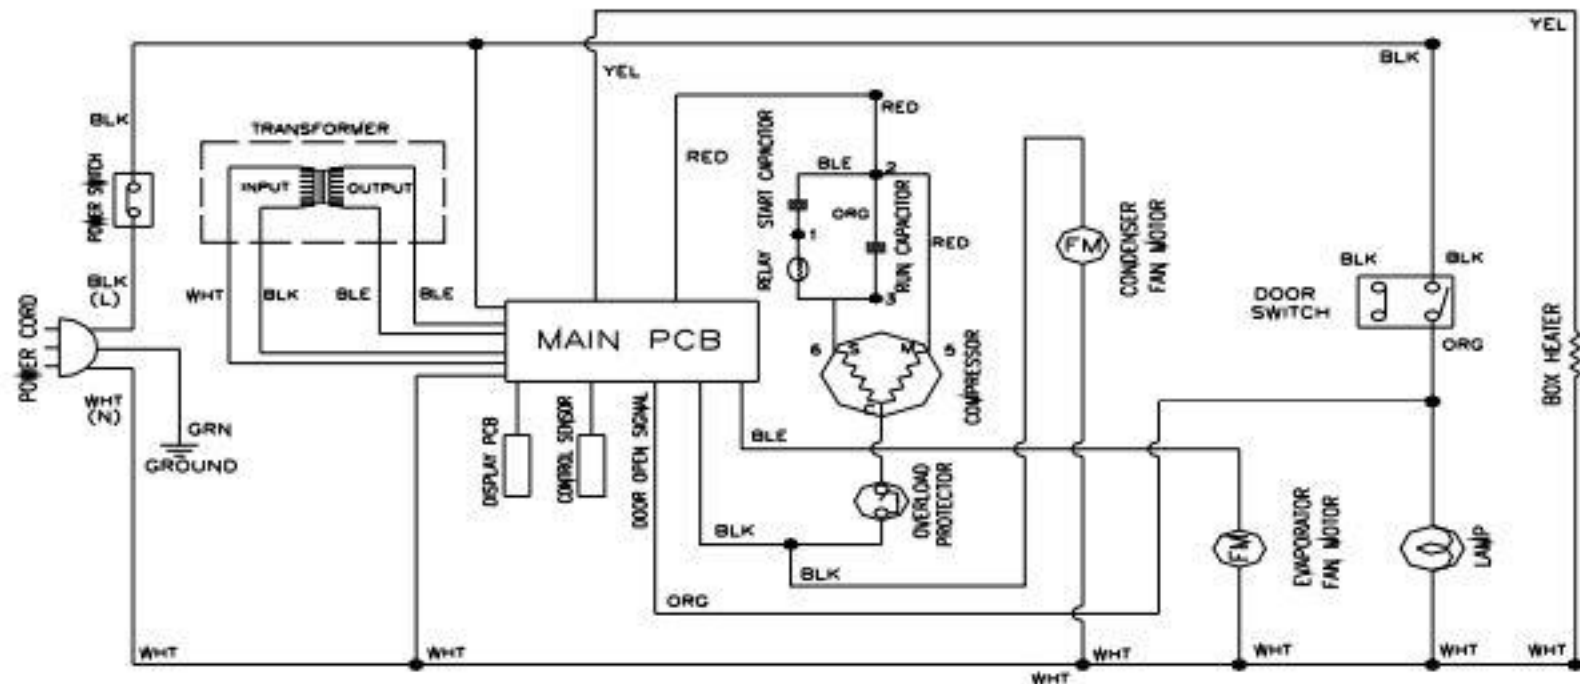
YEL
BLK
YEL
BLK
TRANSFORMER
INPUT
OUTPUT
POWER SWITCH
RED
RED
START CAPACITOR
BLE
2
ORG
1
RUN CAPACITOR
RED
RELAY
3
FM
CONDENSER FAN MOTOR
BLK
BLK
DOOR SWITCH
BLK (L)
WHT
BLK
BLE
BLE
MAIN PCB
6
S
M
5
COMPRESSOR
C
ORG
POWER CORD
WHT (N)
GRN
GROUND
DISPLAY PCB
CONTROL SENSOR
DOOR OPEN SIGNAL
BLE
OVERLOAD PROTECTOR
BOX HEATER
BLK
BLK
FM
EVAPORATOR FAN MOTOR
LAMP
ORG
WHT
WHT
WHT
WHT
WHT
WHT
WHT